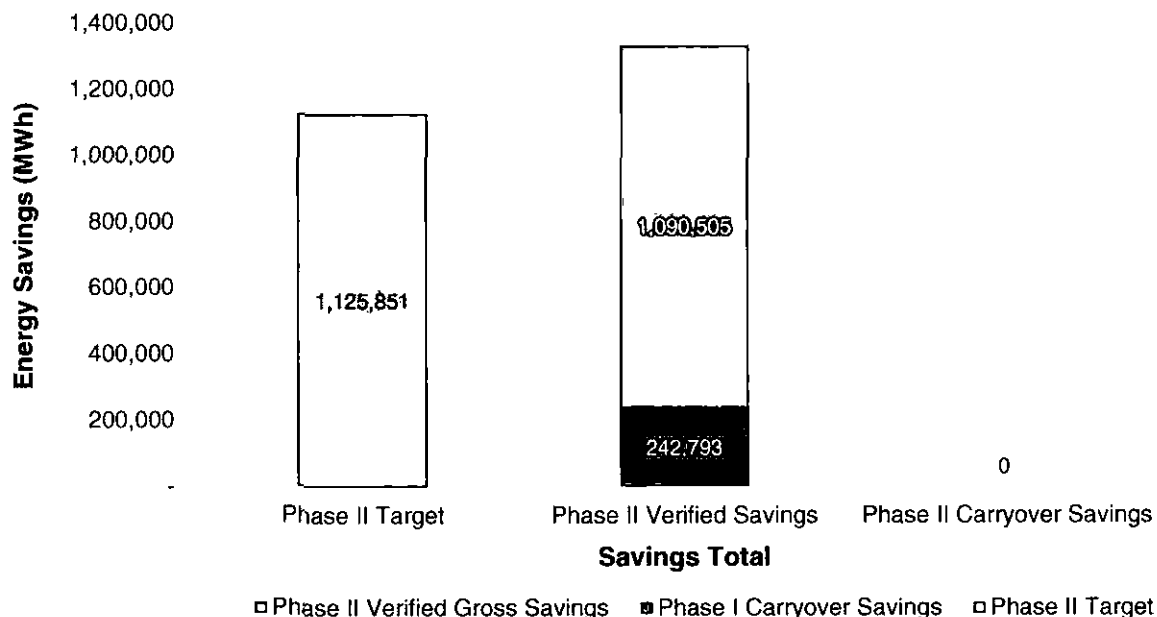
1,400,000
1,200,000
1,000,000
800,000
600,000
400,000
200,000
-

Energy Savings (MWh)

1,125,851

1,090,505

242,793

0

Phase II Target
Phase II Verified Savings
Phase II Carryover Savings

Savings Total

Phase II Verified Gross Savings
Phase I Carryover Savings
Phase II Target